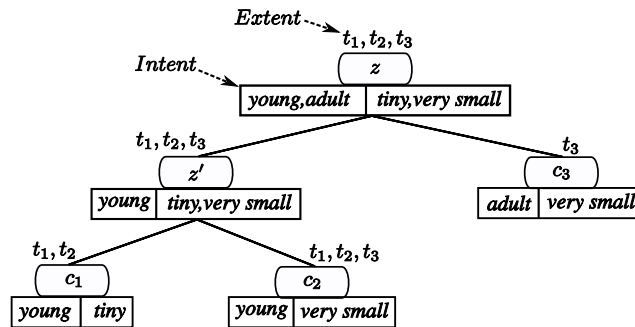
Extent

$t_1, t_2, t_3$

Intent

$z$

| young,adult | tiny,very small |
|---|---|

$t_1, t_2, t_3$

$z'$

| young | tiny,very small |
|---|---|

$t_3$

$c_3$

| adult | very small |
|---|---|

$t_1, t_2$

$c_1$

| young | tiny |
|---|---|

$t_1, t_2, t_3$

$c_2$

| young | very small |
|---|---|